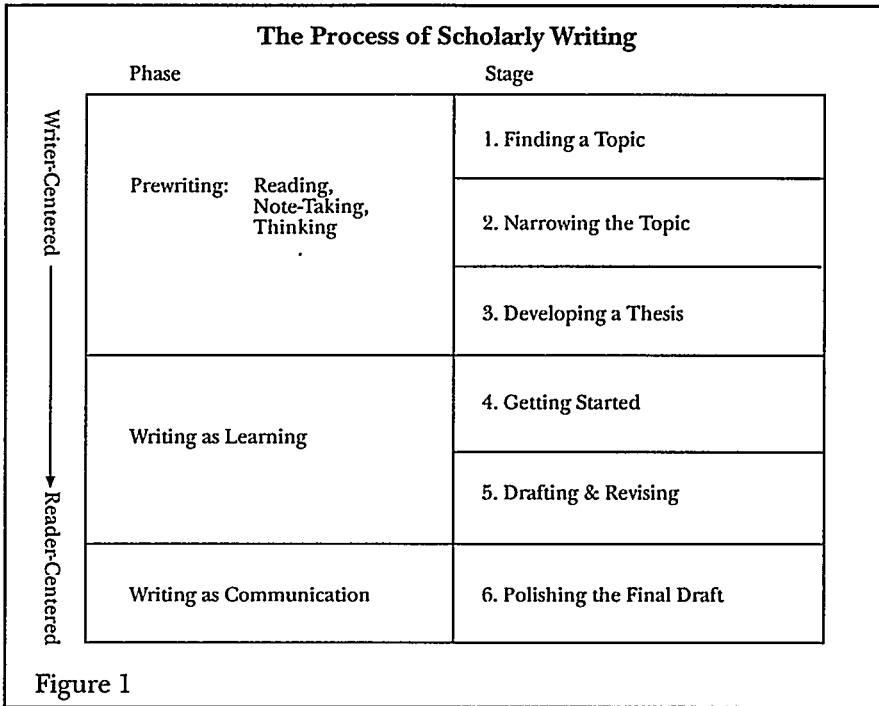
The Process of Scholarly Writing

Writer-Centered → Reader-Centered

| Phase | Stage |
|---|---|
| Prewriting: Reading, Note-Taking, Thinking | 1. Finding a Topic |
| | 2. Narrowing the Topic |
| | 3. Developing a Thesis |
| Writing as Learning | 4. Getting Started |
| | 5. Drafting & Revising |
| Writing as Communication | 6. Polishing the Final Draft |

Figure 1